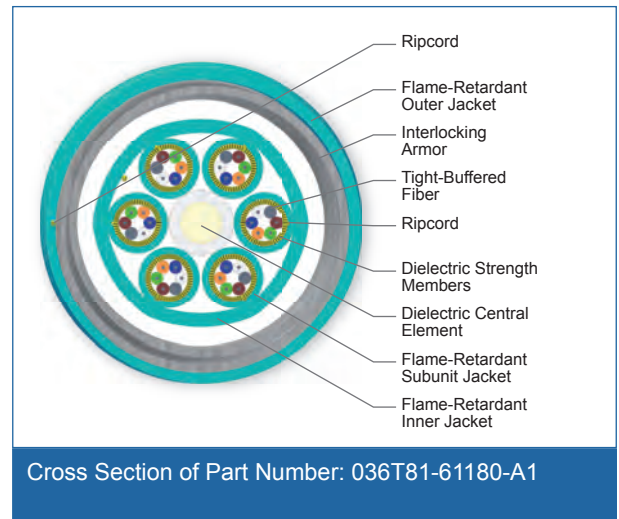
Ripcord

Flame-Retardant Outer Jacket

Interlocking Armor

Tight-Buffered Fiber

Ripcord

Dielectric Strength Members

Dielectric Central Element

Flame-Retardant Subunit Jacket

Flame-Retardant Inner Jacket

Cross Section of Part Number: 036T81-61180-A1